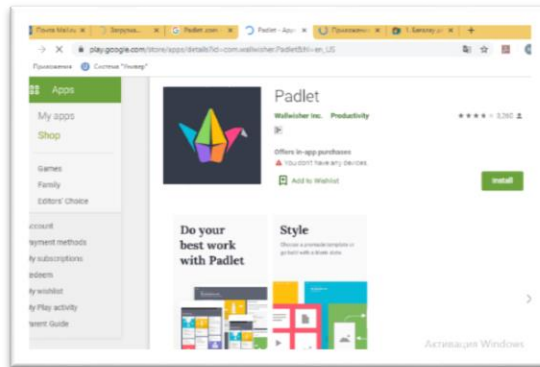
Почта Mail.ru × | Загрузка... × | Padlet.com × | Padlet – Apps × | Приложения × | 1. Каталог × | +

play.google.com/store/apps/details?id=com.wallwisher.Padlet&hl=en_US

Приложения | Система "Униар"

Apps
My apps
Shop

Games
Family
Editors' Choice

Account
Payment methods
My subscriptions
Redeem
My wishlist
My Play activity
Parent Guide

Padlet
Wallwisher Inc. Productivity
★★★★ 3,260
E
Offers in-app purchases
You don't have any devices
Add to Wishlist
Install

Do your best work with Padlet

Style
Choose a premade template or go bold with a blank slate.

Активация Windows